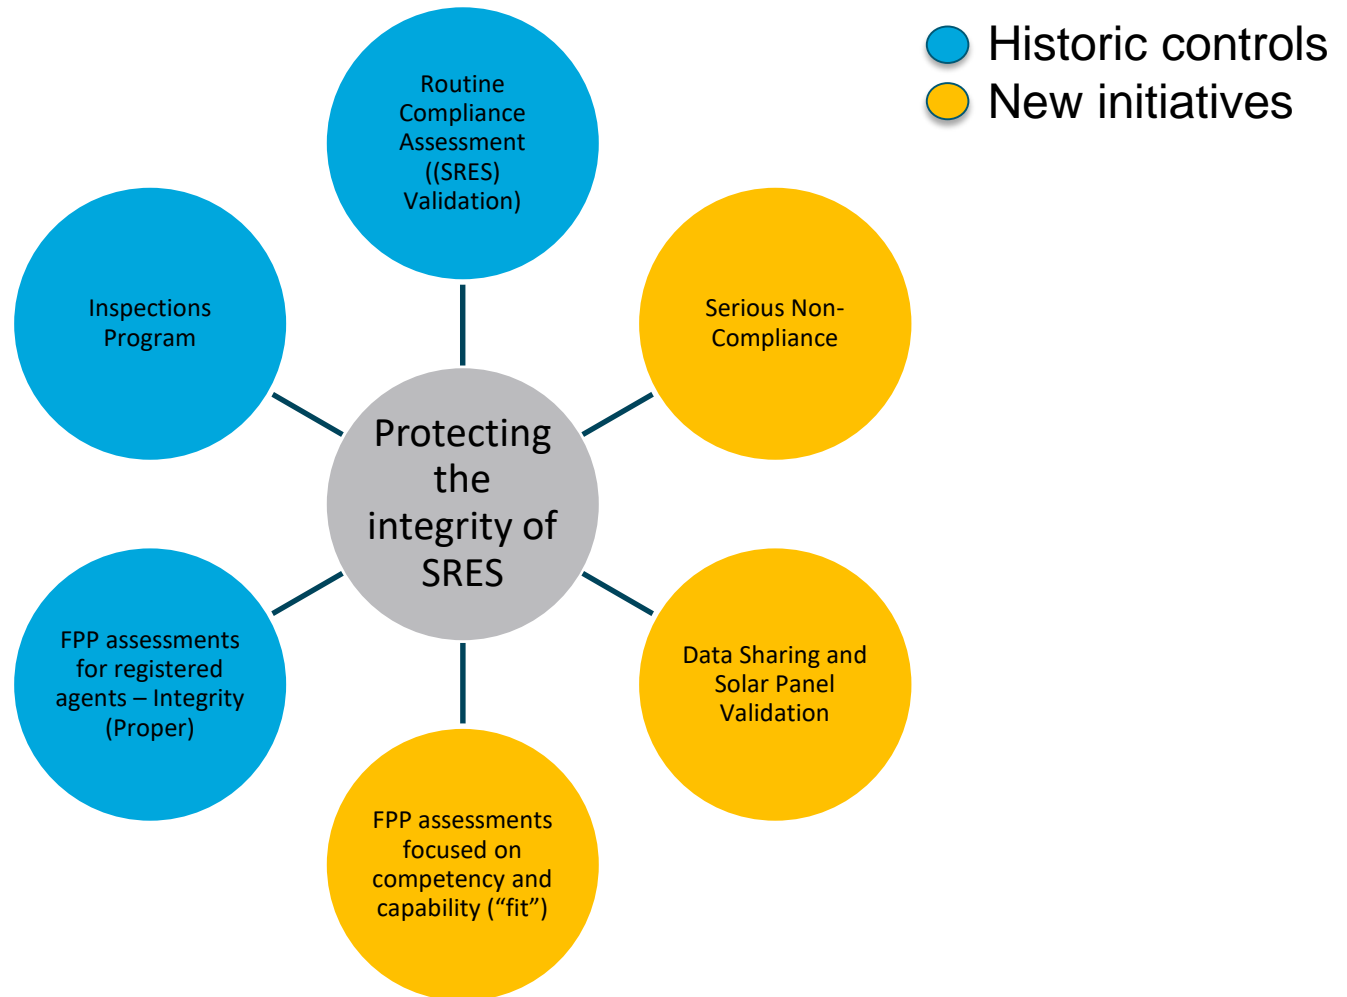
Historic controls
New initiatives

Routine Compliance Assessment ((SRES) Validation)

Inspections Program

Serious Non-Compliance

Protecting the integrity of SRES

FPP assessments for registered agents – Integrity (Proper)

Data Sharing and Solar Panel Validation

FPP assessments focused on competency and capability (“fit”)